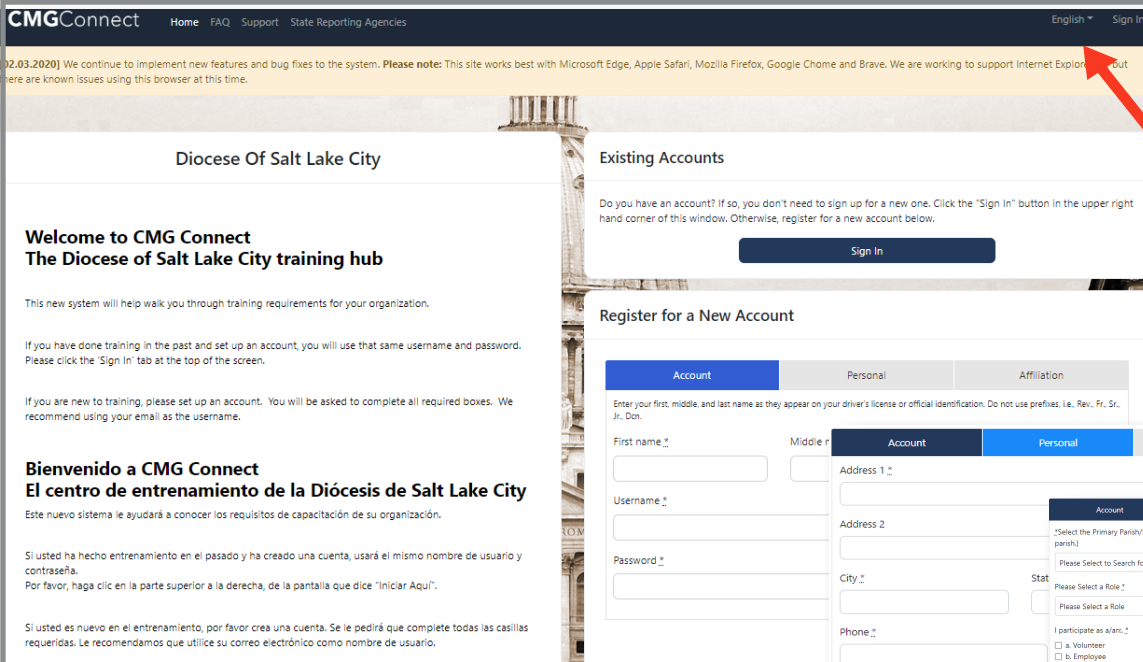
CMGConnect Home FAQ Support State Reporting Agencies English Sign In

02.03.2020] We continue to implement new features and bug fixes to the system. Please note: This site works best with Microsoft Edge, Apple Safari, Mozilla Firefox, Google Chome and Brave. We are working to support Internet Explor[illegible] but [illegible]ere are known issues using this browser at this time.

Diocese Of Salt Lake City

Welcome to CMG Connect
The Diocese of Salt Lake City training hub

This new system will help walk you through training requirements for your organization.

If you have done training in the past and set up an account, you will use that same username and password. Please click the 'Sign In' tab at the top of the screen.

If you are new to training, please set up an account. You will be asked to complete all required boxes. We recommend using your email as the username.

Bienvenido a CMG Connect
El centro de entrenamiento de la Diócesis de Salt Lake City

Este nuevo sistema le ayudará a conocer los requisitos de capacitación de su organización.

Si usted ha hecho entrenamiento en el pasado y ha creado una cuenta, usará el mismo nombre de usuario y contraseña.
Por favor, haga clic en la parte superior a la derecha, de la pantalla que dice "Iniciar Aquí".

Si usted es nuevo en el entrenamiento, por favor crea una cuenta. Se le pedirá que complete todas las casillas requeridas. Le recomendamos que utilice su correo electrónico como nombre de usuario.

Existing Accounts

Do you have an account? If so, you don't need to sign up for a new one. Click the "Sign In" button in the upper right hand corner of this window. Otherwise, register for a new account below.

Sign In

Register for a New Account

Account | Personal | Affiliation

Enter your first, middle, and last name as they appear on your driver's license or official identification. Do not use prefixes, i.e., Rev., Fr., Sr., Jr., Dcn.

First name *
Middle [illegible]
Username *
Password *

Account | Personal
Address 1 *
Address 2
City *
Stat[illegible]
Phone *

Account
*Select the Primary Parish/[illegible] parish.)
Please Select to Search fo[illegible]
Please Select a Role *
Please Select a Role
I participate as a/an: *
a. Volunteer
b. Employee